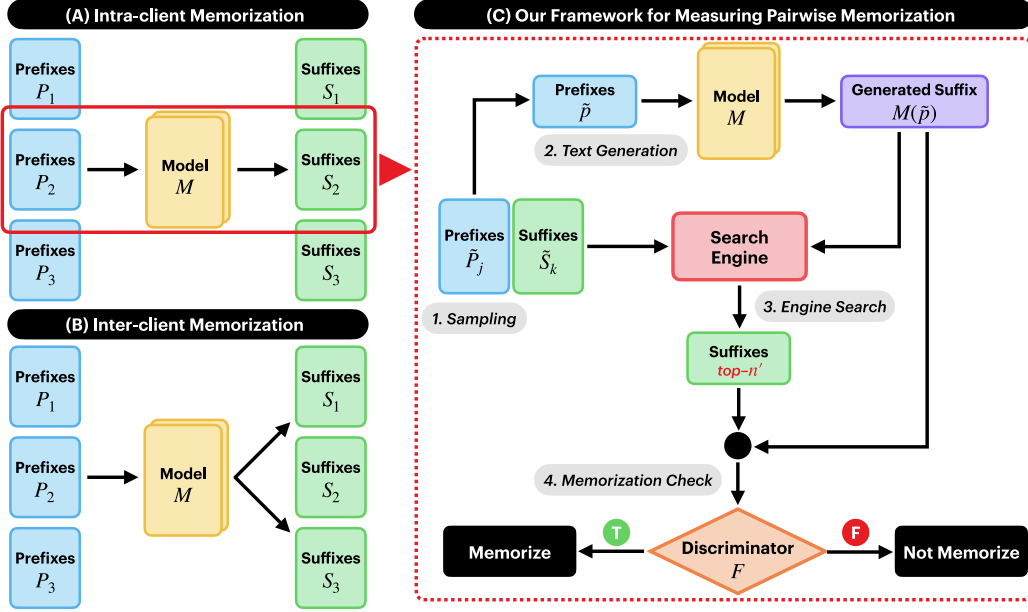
(A) Intra-client Memorization

Prefixes $P_1$

Suffixes $S_1$

Prefixes $P_2$

Model $M$

Suffixes $S_2$

Prefixes $P_3$

Suffixes $S_3$

(B) Inter-client Memorization

Prefixes $P_1$

Suffixes $S_1$

Prefixes $P_2$

Model $M$

Suffixes $S_2$

Prefixes $P_3$

Suffixes $S_3$

(C) Our Framework for Measuring Pairwise Memorization

Prefixes $\tilde{p}$

Model $M$

Generated Suffix $M(\tilde{p})$

2. Text Generation

Prefixes $\tilde{P}_j$

Suffixes $\tilde{S}_k$

Search Engine

1. Sampling

3. Engine Search

Suffixes top$-n'$

4. Memorization Check

T

F

Memorize

Discriminator $F$

Not Memorize